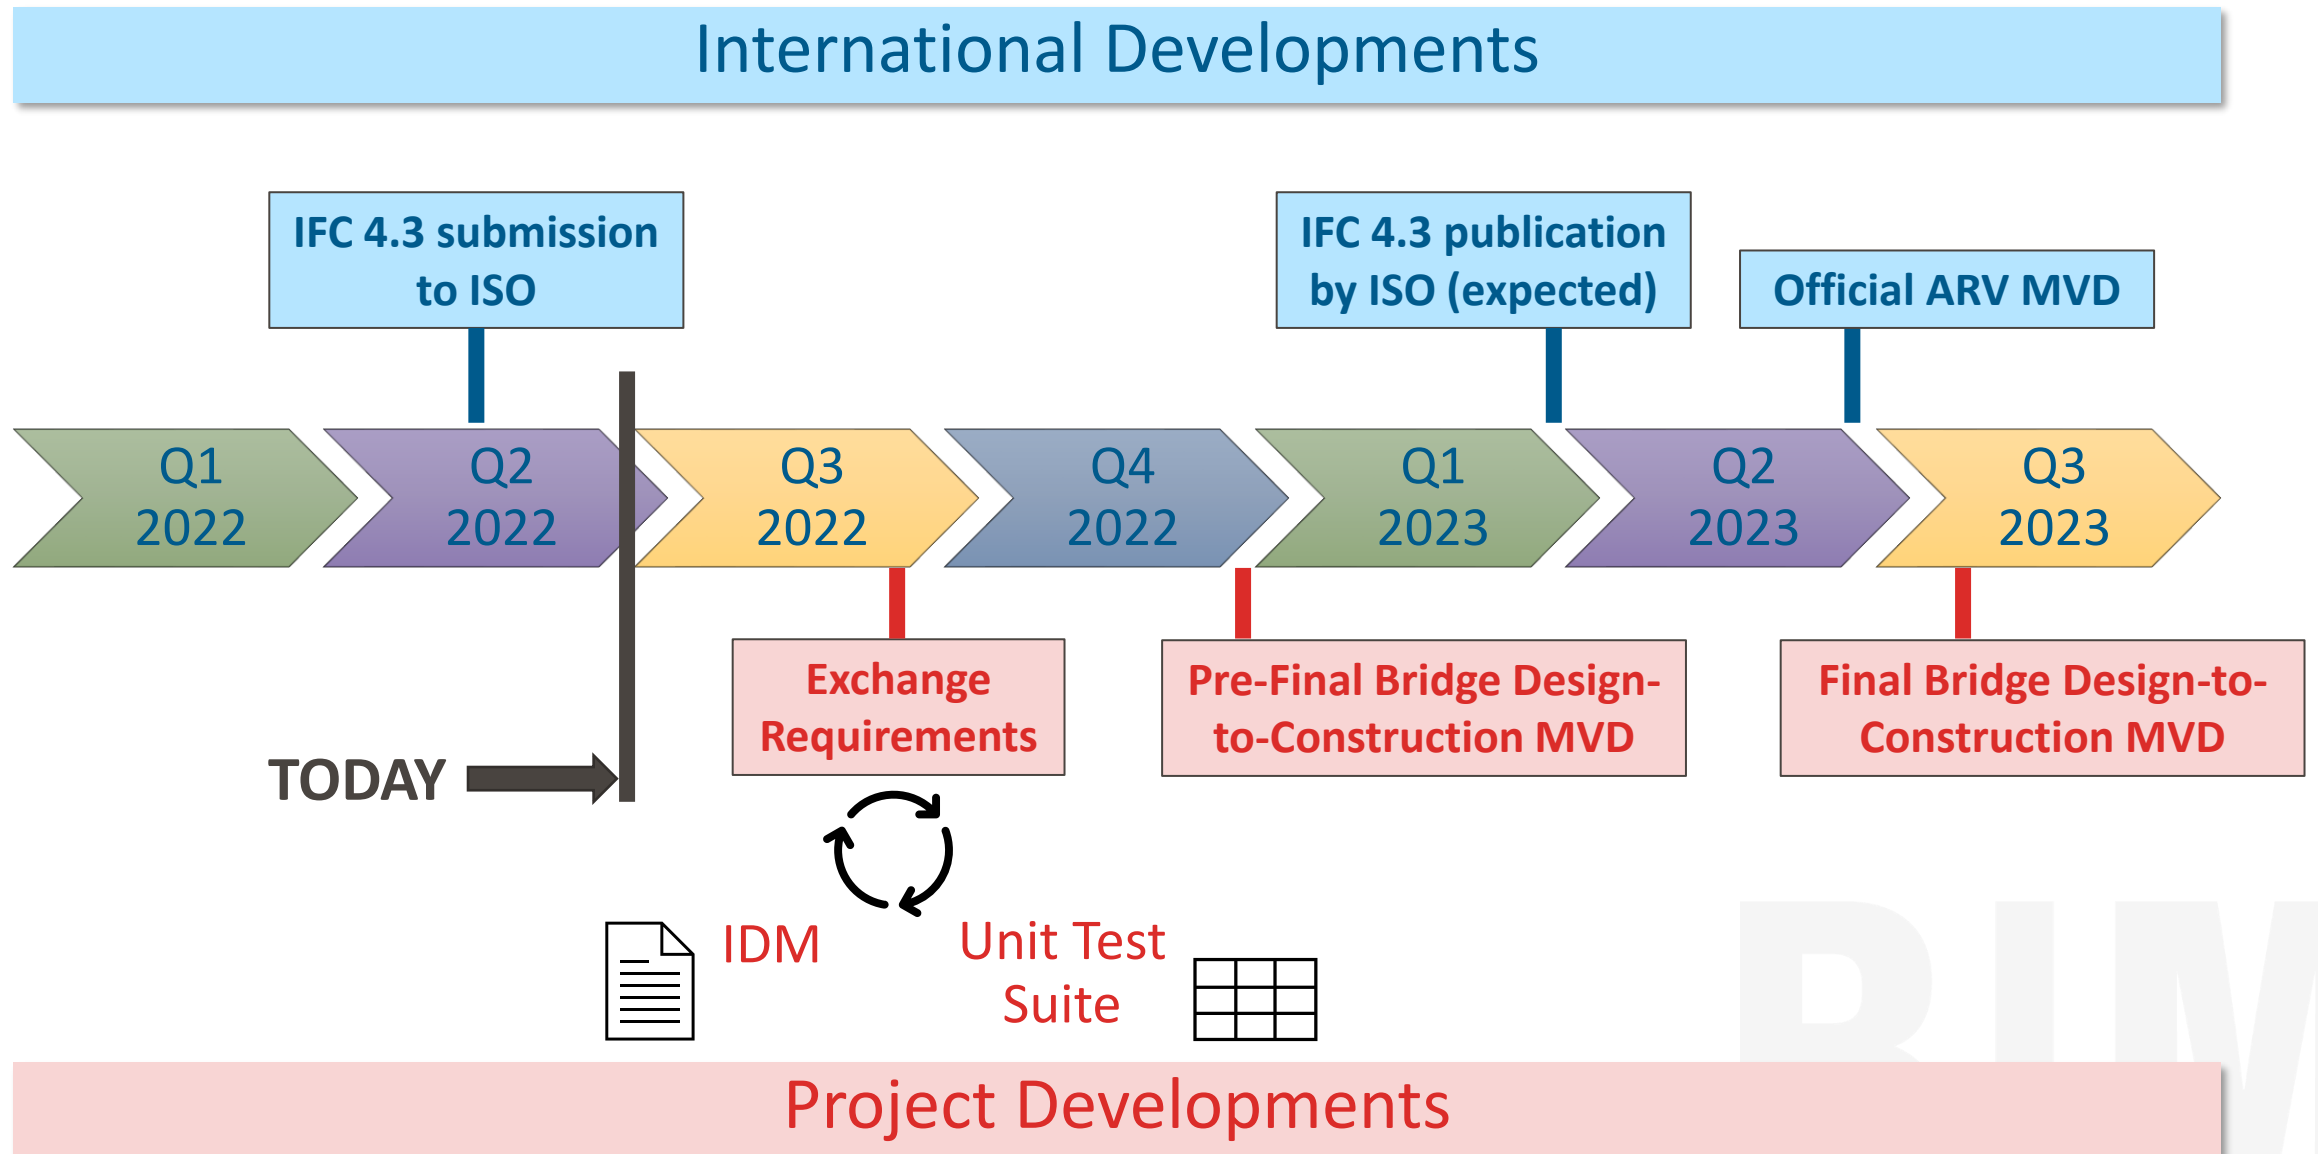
International Developments

IFC 4.3 submission to ISO

IFC 4.3 publication by ISO (expected)

Official ARV MVD

Q1 2022

Q2 2022

Q3 2022

Q4 2022

Q1 2023

Q2 2023

Q3 2023

TODAY

Exchange Requirements

Pre-Final Bridge Design-to-Construction MVD

Final Bridge Design-to-Construction MVD

IDM

Unit Test Suite

BIM

Project Developments